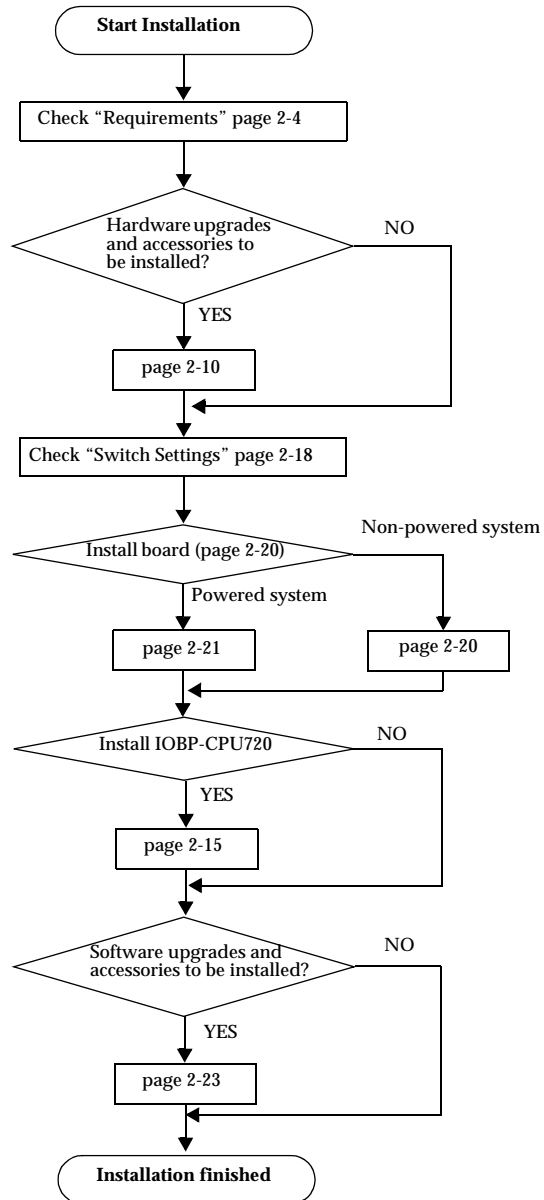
Start Installation

Check “Requirements” page 2-4

Hardware upgrades and accessories to be installed?

NO

YES

page 2-10

Check “Switch Settings” page 2-18

Install board (page 2-20)

Non-powered system

Powered system

page 2-21

page 2-20

Install IOBP-CPU720

NO

YES

page 2-15

Software upgrades and accessories to be installed?

NO

YES

page 2-23

Installation finished